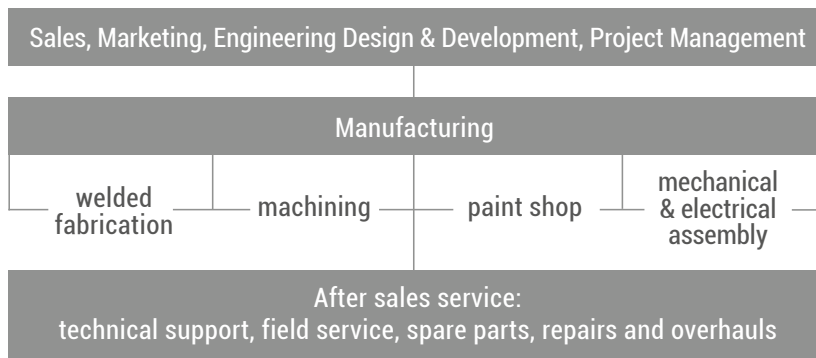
Sales, Marketing, Engineering Design & Development, Project Management

Manufacturing

welded fabrication

machining

paint shop

mechanical & electrical assembly

After sales service:
technical support, field service, spare parts, repairs and overhauls